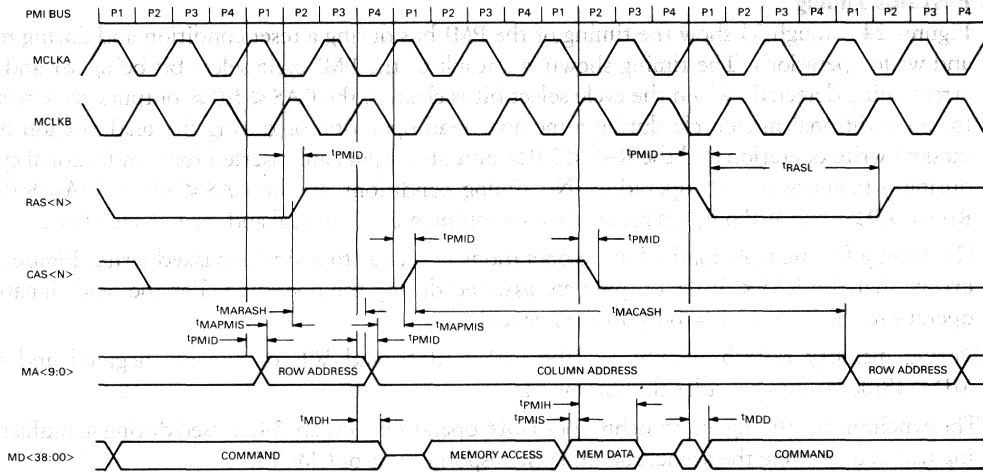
PMI BUS P1 P2 P3 P4 P1 P2 P3 P4 P1 P2 P3 P4 P1 P2 P3 P4 P1 P2 P3 P4 P1 P2 P3 P4

MCLKA

MCLKB

$t_{PMID}$

$t_{PMID}$

$t_{RASL}$

RAS<N>

$t_{PMID}$

$t_{PMID}$

CAS<N>

$t_{MARASH}$

$t_{MACASH}$

$t_{MAPMIS}$

$t_{MAPMIS}$

$t_{PMID}$

$t_{PMID}$

MA<9:0>

ROW ADDRESS

COLUMN ADDRESS

ROW ADDRESS

$t_{PMIH}$

$t_{MDH}$

$t_{PMIS}$

$t_{MDD}$

MD<38:00>

COMMAND

MEMORY ACCESS

MEM DATA

COMMAND